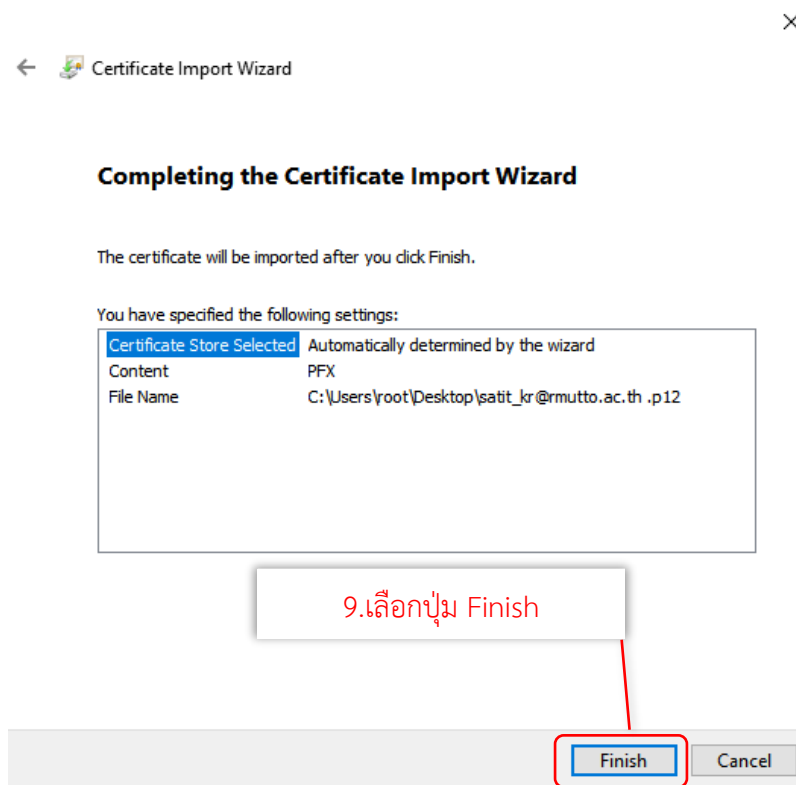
Certificate Import Wizard

Completing the Certificate Import Wizard

The certificate will be imported after you click Finish.

You have specified the following settings:

| | |
|---|---|
| Certificate Store Selected | Automatically determined by the wizard |
| Content | PFX |
| File Name | C:\Users\root\Desktop\satit_kr@rmutto.ac.th .p12 |

9.เลือกปุ่ม Finish

Finish

Cancel